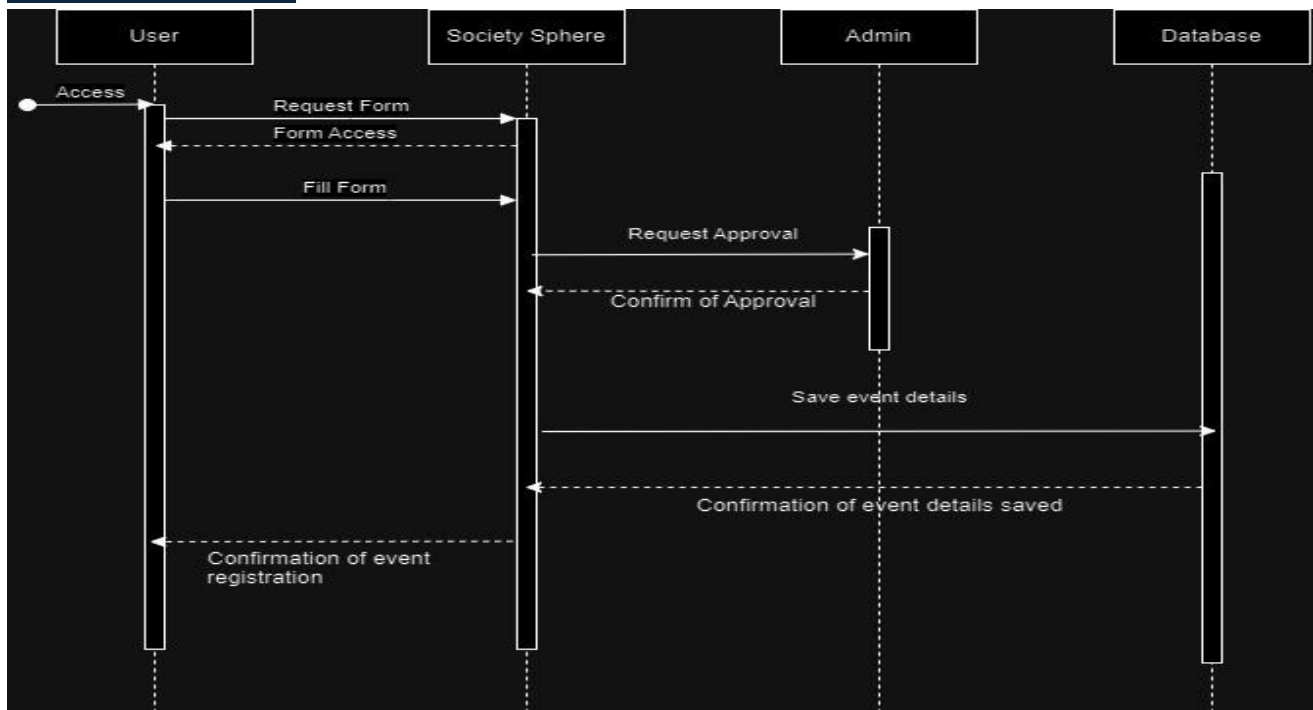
User

Society Sphere

Admin

Database

Access

Request Form

Form Access

Fill Form

Request Approval

Confirm of Approval

Save event details

Confirmation of event details saved

Confirmation of event registration